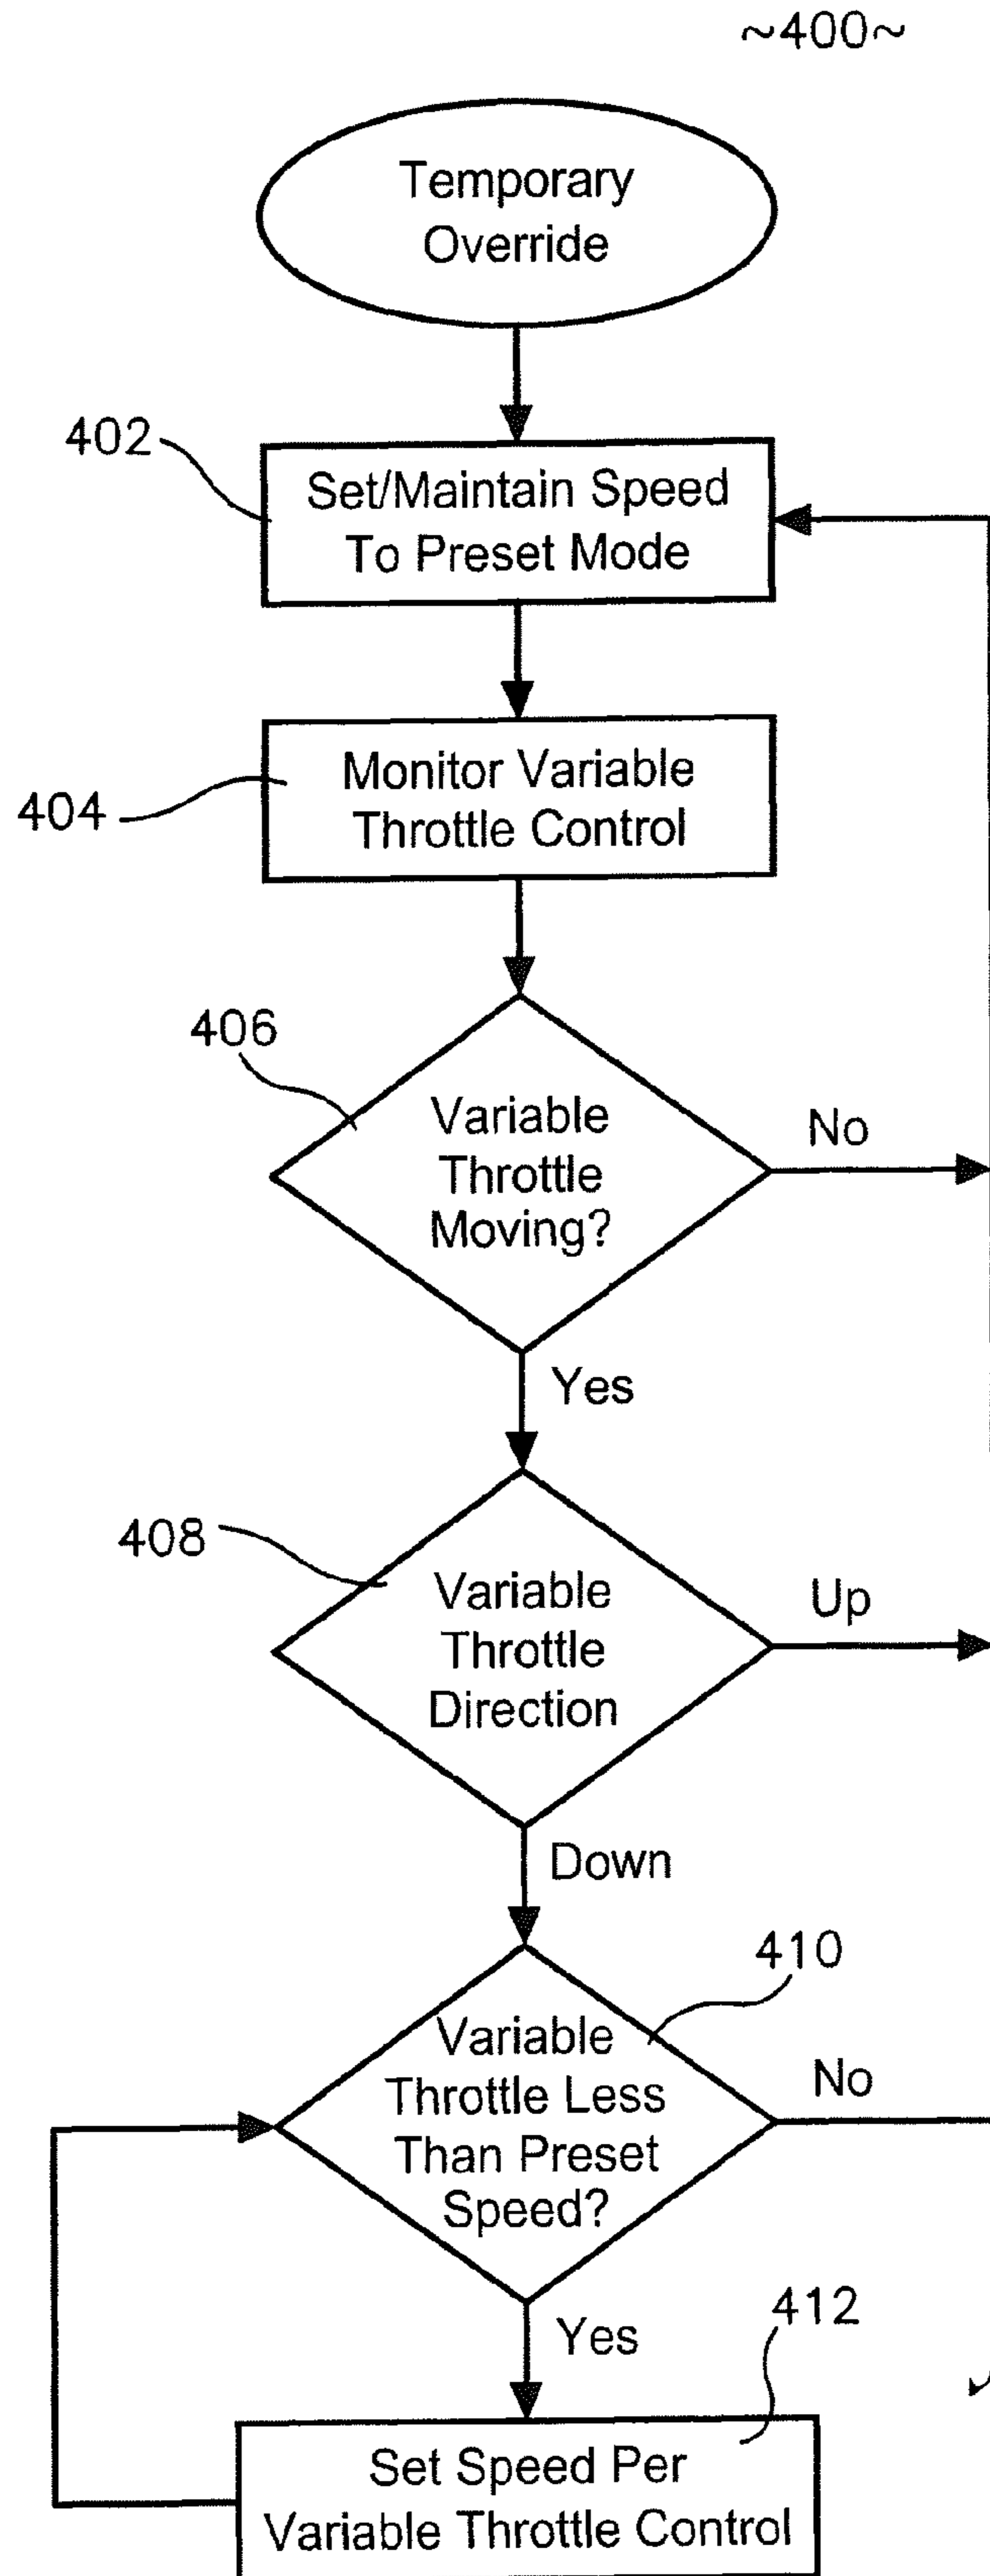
~400~

Temporary Override

402

Set/Maintain Speed To Preset Mode

404

Monitor Variable Throttle Control

406

Variable Throttle Moving?

No

Yes

408

Variable Throttle Direction

Up

Down

410

Variable Throttle Less Than Preset Speed?

No

Yes

412

Set Speed Per Variable Throttle Control